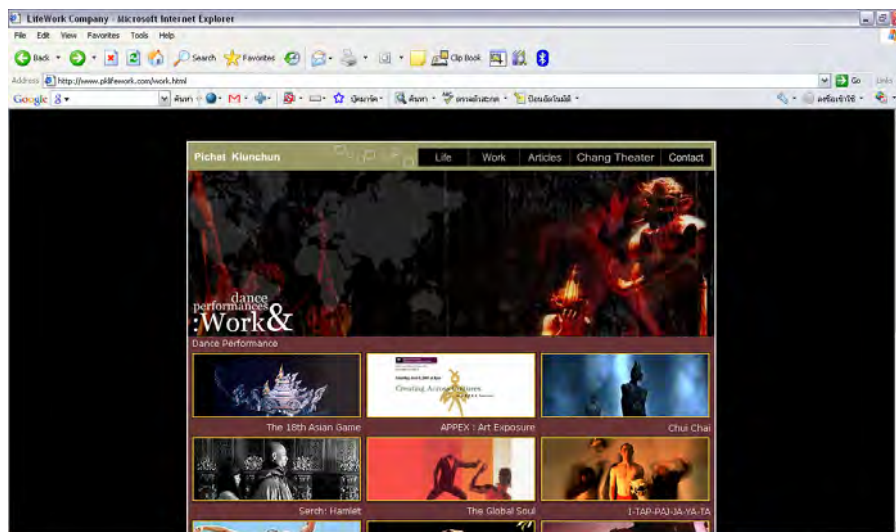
LifeWork Company - Microsoft Internet Explorer

File Edit View Favorites Tools Help

Back Search Favorites Clip Book

Address http://www.pklifework.com/work.html

Go Links

Google

Pichet Klunchun

Life Work Articles Chang Theater Contact

dance performances &
:Work

Dance Performance

The 18th Asian Game

APPEX : Art Exposure

Creating Asian Futures

Chui Chai

Serch: Hamlet

The Global Soul

I-TAP-PAI-JA-YA-TA